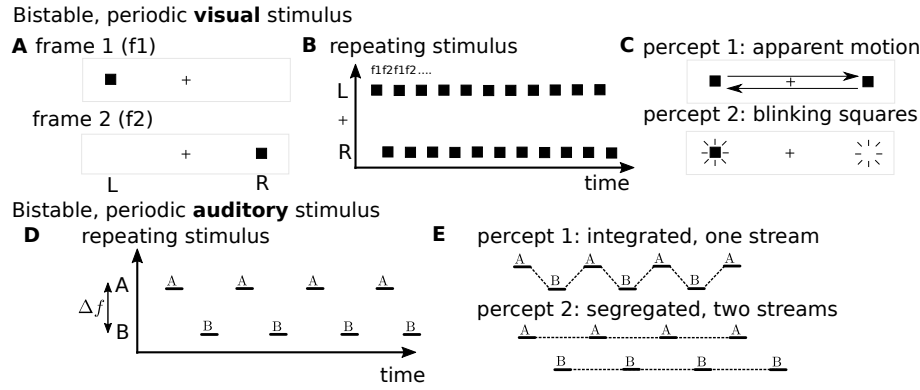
Bistable, periodic **visual** stimulus

**A** frame 1 (f1)

+

frame 2 (f2)

+

L R

**B** repeating stimulus

f1f2f1f2....

L

+

R

time

**C** percept 1: apparent motion

+

percept 2: blinking squares

+

Bistable, periodic **auditory** stimulus

**D** repeating stimulus

A

$\Delta f$

B

A A A A

B B B B

time

**E** percept 1: integrated, one stream

A A A A

B B B

percept 2: segregated, two streams

A A A A

B B B B